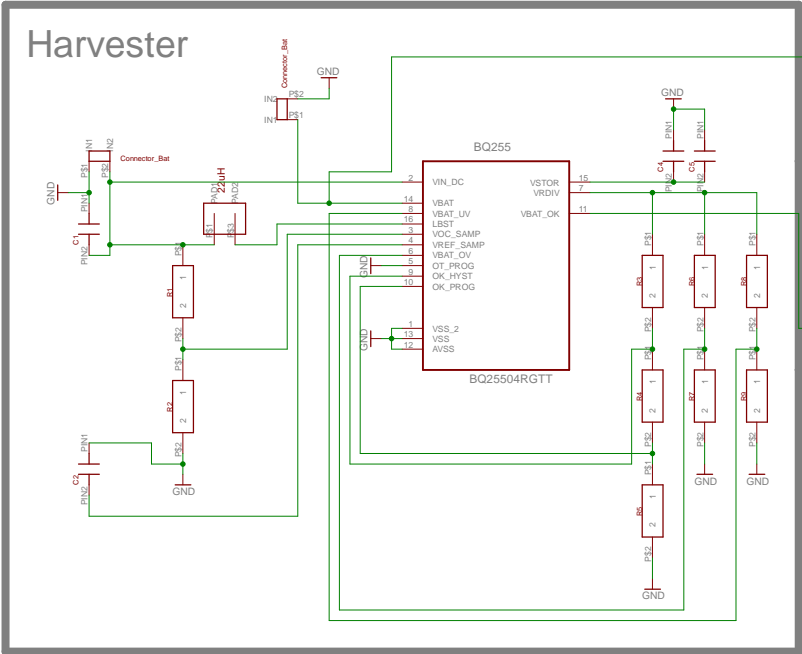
Harvester

Connector_Bat
GND
IN2 P$2
IN1 P$1

GND
P$1
PIN1
C1
PIN2
N1
N2
P$2
Connector_Bat

PAD1
22uH
PAD2
P$1
P$3

P$1
R1
1
2
P$2
P$1
R2
1
2
P$2
GND

PIN1
C2
PIN2

BQ255
2 VIN_DC
14 VBAT
8 VBAT_UV
16 LBST
3 VOC_SAMP
4 VREF_SAMP
6 VBAT_OV
5 OT_PROG
9 OK_HYST
10 OK_PROG
GND
1 VSS_2
13 VSS
12 AVSS
GND
VSTOR 15
VRDIV 7
VBAT_OK 11
BQ25504RGTT

GND
PIN1
C4
PIN2
PIN1
C5
PIN2

P$1
R3
1
2
P$2
P$1
R4
1
2
P$2
P$1
R5
1
2
P$2
GND

P$1
R6
1
2
P$2
P$1
R7
1
2
P$2
GND

P$1
R8
1
2
P$2
P$1
R9
1
2
P$2
GND